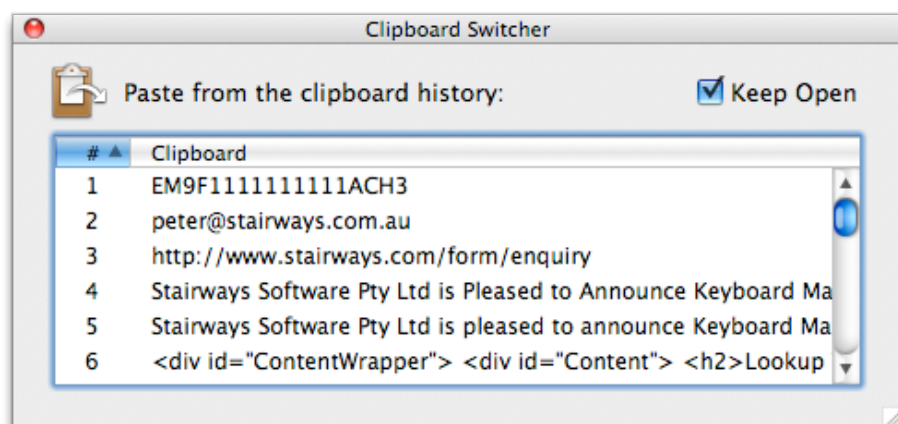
Clipboard Switcher

Paste from the clipboard history:

Keep Open

| # ▲ | Clipboard |
|---|---|
| 1 | EM9F1111111111ACH3 |
| 2 | peter@stairways.com.au |
| 3 | http://www.stairways.com/form/enquiry |
| 4 | Stairways Software Pty Ltd is Pleased to Announce Keyboard Ma |
| 5 | Stairways Software Pty Ltd is pleased to announce Keyboard Ma |
| 6 | <div id="ContentWrapper"> <div id="Content"> <h2>Lookup |